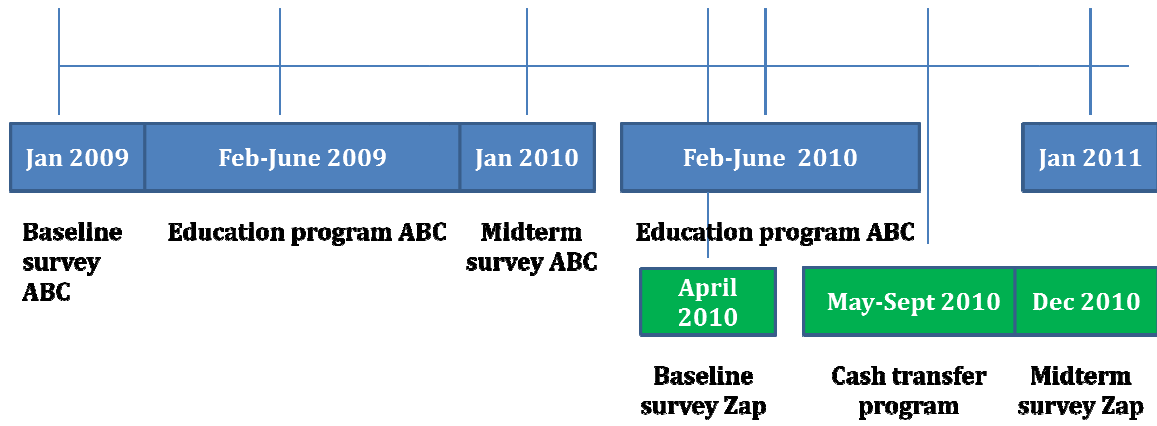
Jan 2009

Feb-June 2009

Jan 2010

Feb-June 2010

Jan 2011

Baseline survey ABC

Education program ABC

Midterm survey ABC

Education program ABC

April 2010

May-Sept 2010

Dec 2010

Baseline survey Zap

Cash transfer program

Midterm survey Zap